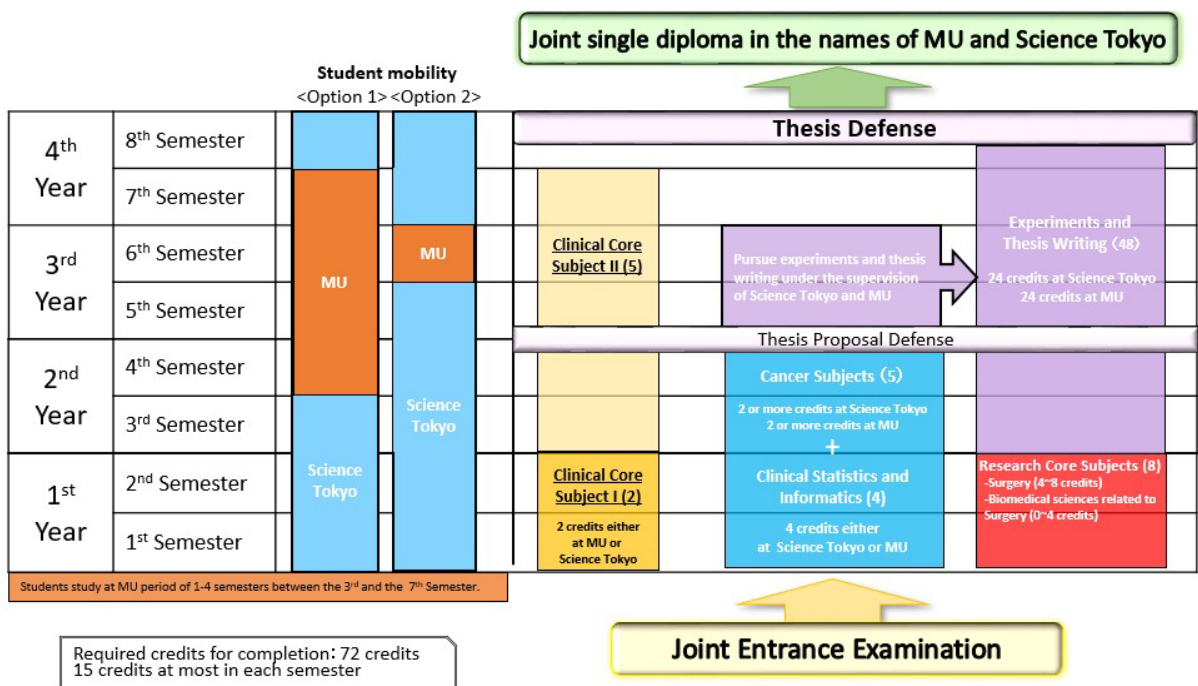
Joint single diploma in the names of MU and Science Tokyo

Student mobility
<Option 1> <Option 2>

| | | |
|---|---|---|
| 4$^{th}$ Year | 8$^{th}$ Semester | |
| | 7$^{th}$ Semester | |
| 3$^{rd}$ Year | 6$^{th}$ Semester | |
| | 5$^{th}$ Semester | |
| 2$^{nd}$ Year | 4$^{th}$ Semester | |
| | 3$^{rd}$ Semester | |
| 1$^{st}$ Year | 2$^{nd}$ Semester | |
| | 1$^{st}$ Semester | |

MU

Science Tokyo

MU

Science Tokyo

Students study at MU period of 1-4 semesters between the 3$^{rd}$ and the 7$^{th}$ Semester.

Thesis Defense

Clinical Core Subject II (5)

Pursue experiments and thesis writing under the supervision of Science Tokyo and MU

Experiments and Thesis Writing (48)

24 credits at Science Tokyo
24 credits at MU

Thesis Proposal Defense

Cancer Subjects (5)

2 or more credits at Science Tokyo
2 or more credits at MU

+

Clinical Statistics and Informatics (4)

4 credits either at Science Tokyo or MU

Clinical Core Subject I (2)

2 credits either at MU or Science Tokyo

Research Core Subjects (8)
-Surgery (4~8 credits)
-Biomedical sciences related to Surgery (0~4 credits)

Joint Entrance Examination

Required credits for completion: 72 credits
15 credits at most in each semester